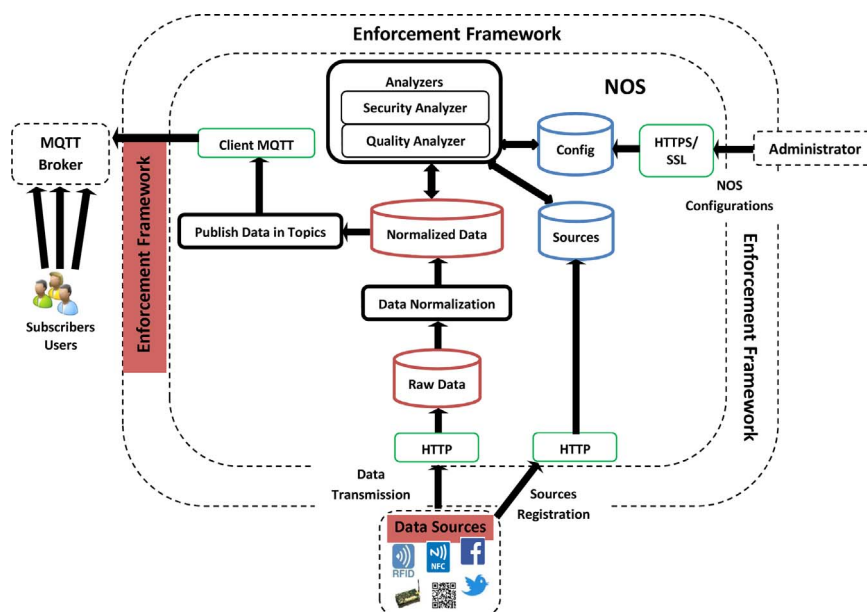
Enforcement Framework

NOS

Analyzers
Security Analyzer
Quality Analyzer

MQTT Broker

Enforcement Framework

Client MQTT

Config

HTTPS/ SSL

Administrator

NOS Configurations

Publish Data in Topics

Normalized Data

Sources

Enforcement Framework

Subscribers Users

Data Normalization

Raw Data

HTTP

HTTP

Data Transmission

Sources Registration

Data Sources

RFID

NFC